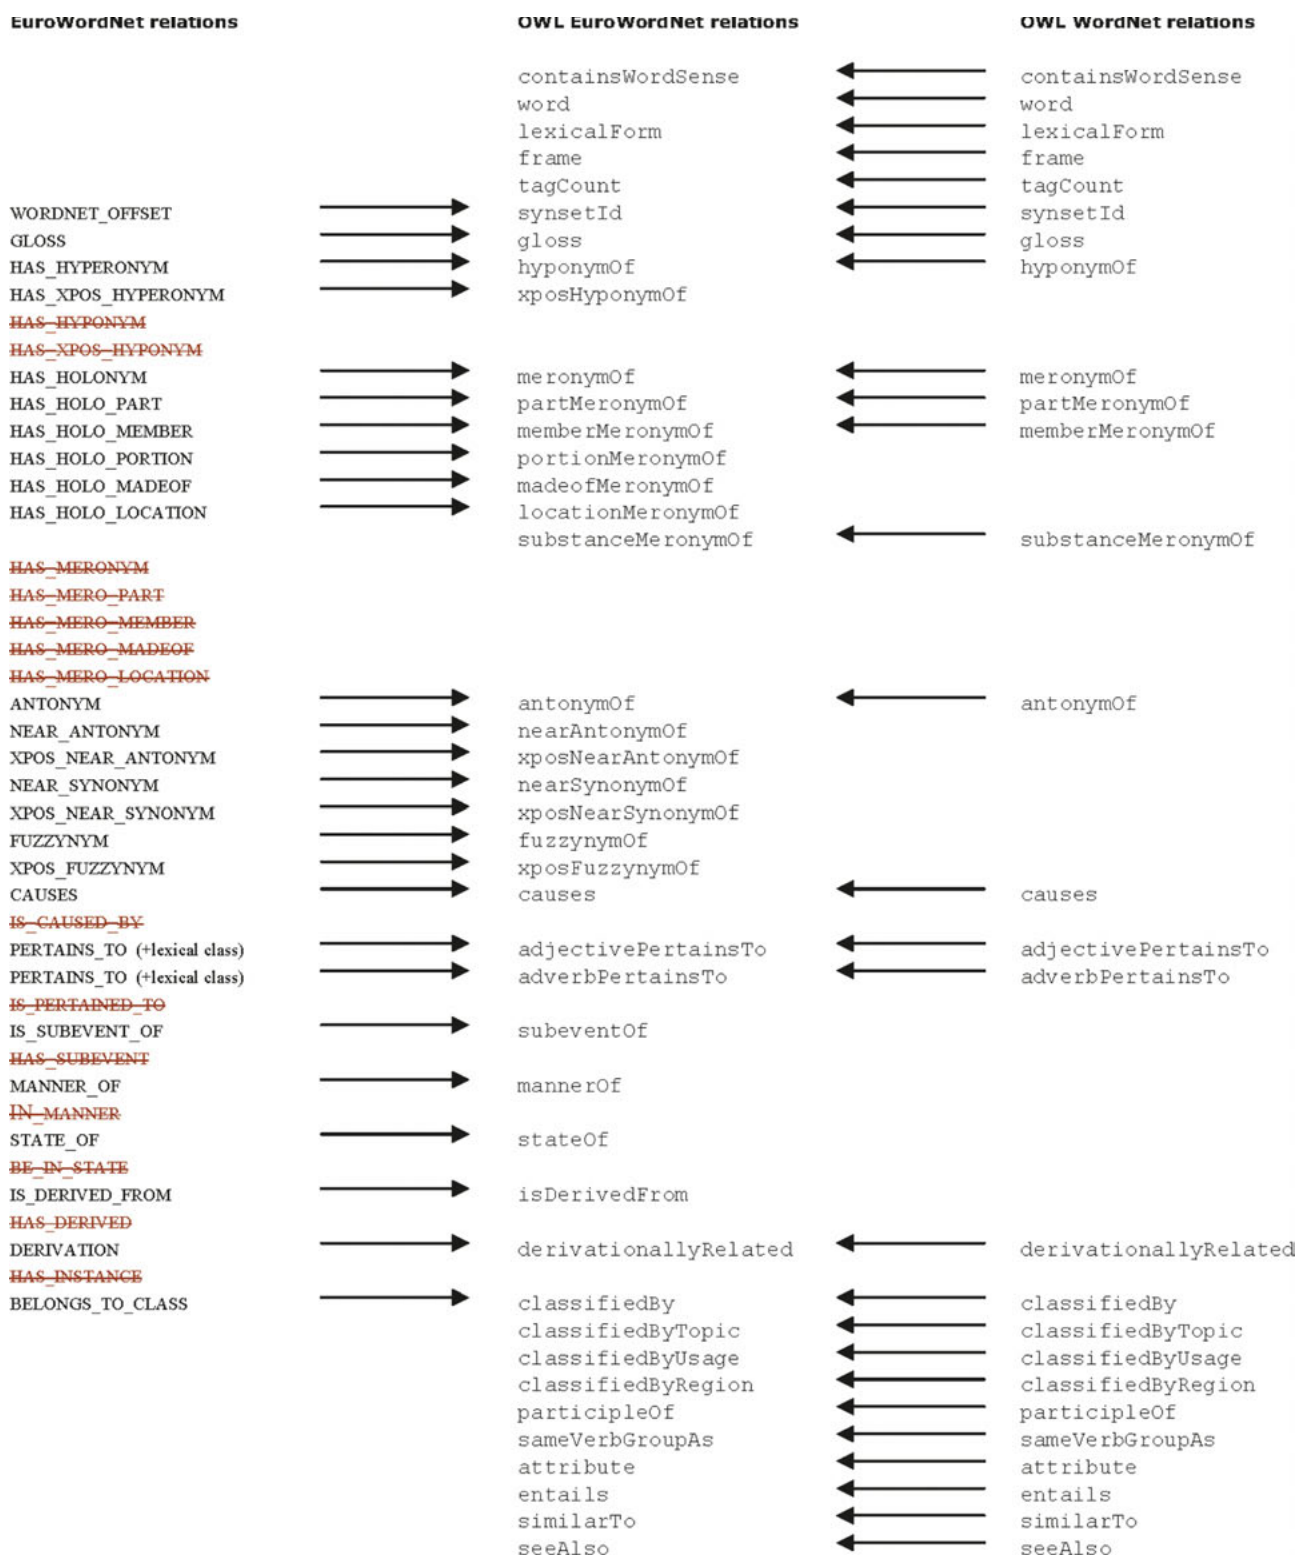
EuroWordNet relations

OWL EuroWordNet relations

OWL WordNet relations

| EuroWordNet relations | OWL EuroWordNet relations | OWL WordNet relations |
|---|---|---|
| | containsWordSense | containsWordSense |
| | word | word |
| | lexicalForm | lexicalForm |
| | frame | frame |
| | tagCount | tagCount |
| WORDNET_OFFSET | synsetId | synsetId |
| GLOSS | gloss | gloss |
| HAS_HYPERONYM | hyponymOf | hyponymOf |
| HAS_XPOS_HYPERONYM | xposHyponymOf | |
| HAS_HYPONYM | | |
| HAS_XPOS_HYPONYM | | |
| HAS_HOLONYM | meronymOf | meronymOf |
| HAS_HOLO_PART | partMeronymOf | partMeronymOf |
| HAS_HOLO_MEMBER | memberMeronymOf | memberMeronymOf |
| HAS_HOLO_PORTION | portionMeronymOf | |
| HAS_HOLO_MADEOF | madeofMeronymOf | |
| HAS_HOLO_LOCATION | locationMeronymOf | |
| | substanceMeronymOf | substanceMeronymOf |
| HAS_MERONYM | | |
| HAS_MERO_PART | | |
| HAS_MERO_MEMBER | | |
| HAS_MERO_MADEOF | | |
| HAS_MERO_LOCATION | | |
| ANTONYM | antonymOf | antonymOf |
| NEAR_ANTONYM | nearAntonymOf | |
| XPOS_NEAR_ANTONYM | xposNearAntonymOf | |
| NEAR_SYNONYM | nearSynonymOf | |
| XPOS_NEAR_SYNONYM | xposNearSynonymOf | |
| FUZZYNYM | fuzzynymOf | |
| XPOS_FUZZYNYM | xposFuzzynymOf | |
| CAUSES | causes | causes |
| IS_CAUSED_BY | | |
| PERTAINS_TO (+lexical class) | adjectivePertainsTo | adjectivePertainsTo |
| PERTAINS_TO (+lexical class) | adverbPertainsTo | adverbPertainsTo |
| IS_PERTAINED_TO | | |
| IS_SUBEVENT_OF | subeventOf | |
| HAS_SUBEVENT | | |
| MANNER_OF | mannerOf | |
| IN_MANNER | | |
| STATE_OF | stateOf | |
| BE_IN_STATE | | |
| IS_DERIVED_FROM | isDerivedFrom | |
| HAS_DERIVED | | |
| DERIVATION | derivationallyRelated | derivationallyRelated |
| HAS_INSTANCE | | |
| BELONGS_TO_CLASS | classifiedBy | classifiedBy |
| | classifiedByTopic | classifiedByTopic |
| | classifiedByUsage | classifiedByUsage |
| | classifiedByRegion | classifiedByRegion |
| | participleOf | participleOf |
| | sameVerbGroupAs | sameVerbGroupAs |
| | attribute | attribute |
| | entails | entails |
| | similarTo | similarTo |
| | seeAlso | seeAlso |